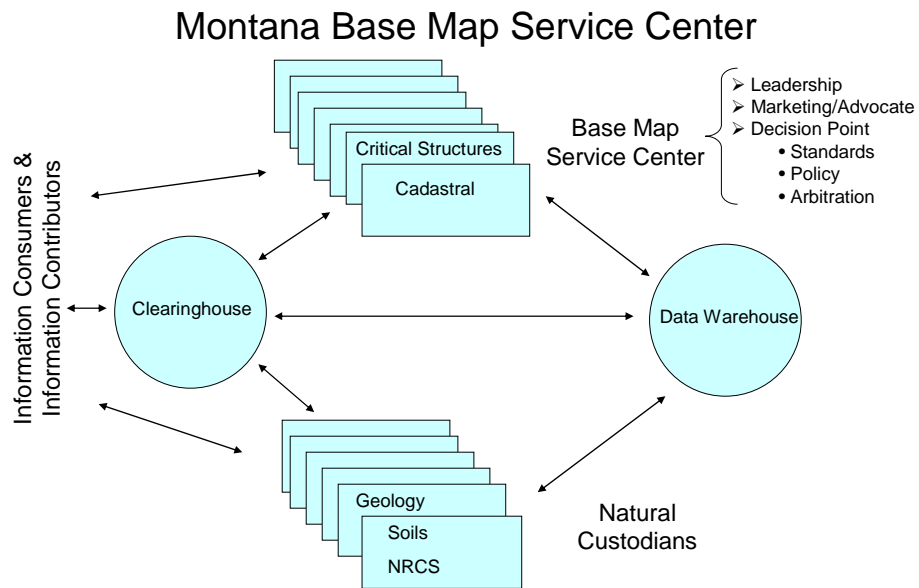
Montana Base Map Service Center

Information Consumers & Information Contributors

Critical Structures

Cadastral

Base Map Service Center

- Leadership
- Marketing/Advocate
- Decision Point
  - Standards
  - Policy
  - Arbitration

Clearinghouse

Data Warehouse

Geology

Soils

NRCS

Natural Custodians